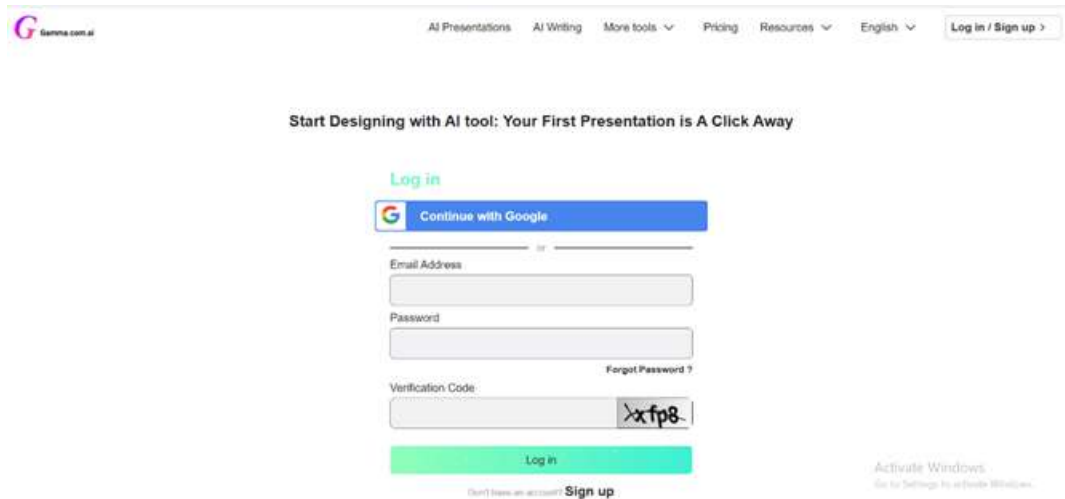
G Gamma.com.ai

AI Presentations AI Writing More tools Pricing Resources English Log in / Sign up >

Start Designing with AI tool: Your First Presentation is A Click Away

Log in

Continue with Google

or

Email Address

Password

Forgot Password ?

Verification Code

xfp8

Log in

Don't have an account? Sign up

Activate Windows
Go to Settings to activate Windows.